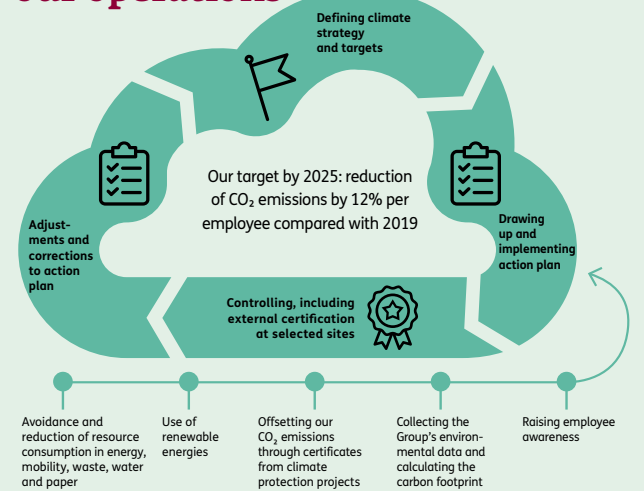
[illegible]

Defining climate strategy and targets

Our target by 2025: reduction of $CO_2$ emissions by 12% per employee compared with 2019

Adjustments and corrections to action plan

Drawing up and implementing action plan

Controlling, including external certification at selected sites

Avoidance and reduction of resource consumption in energy, mobility, waste, water and paper

Use of renewable energies

Offsetting our $CO_2$ emissions through certificates from climate protection projects

Collecting the Group's environmental data and calculating the carbon footprint

Raising employee awareness